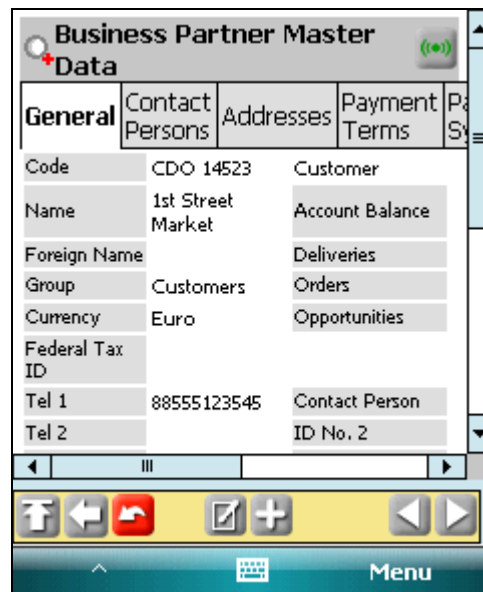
Business Partner Master Data

| General | Contact Persons | Addresses | Payment Terms | Pa Sy |
|---|---|---|---|---|

| | | |
|---|---|---|
| Code | CDO 14523 | Customer |
| Name | 1st Street Market | Account Balance |
| Foreign Name | | Deliveries |
| Group | Customers | Orders |
| Currency | Euro | Opportunities |
| Federal Tax ID | | |
| Tel 1 | 88555123545 | Contact Person |
| Tel 2 | | ID No. 2 |

Menu